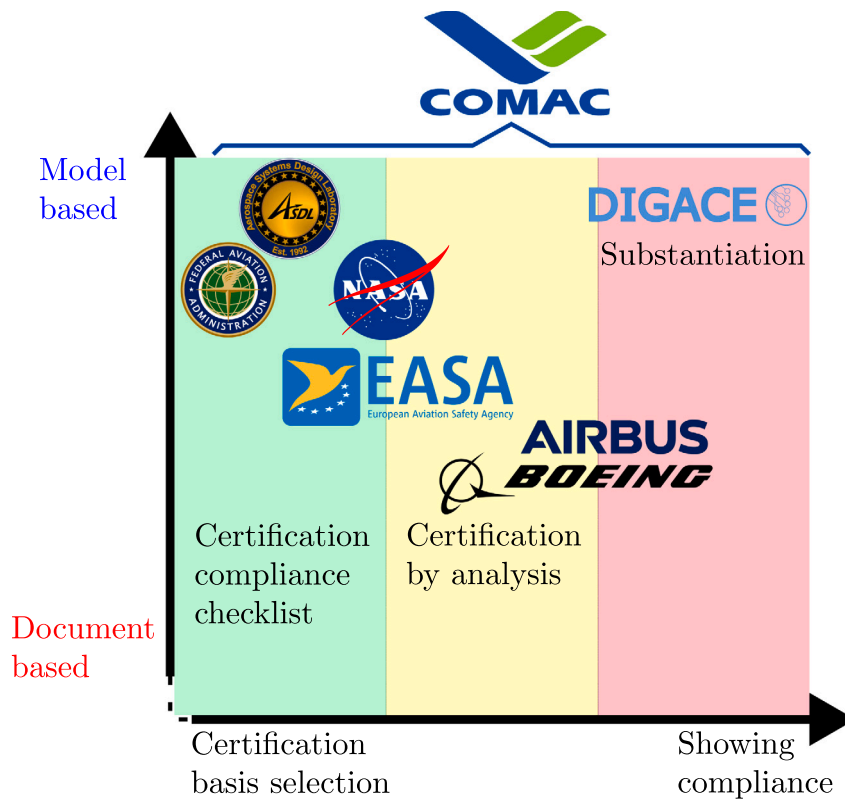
COMAC

Model based

Aerospace Systems Design Laboratory
ASDL
Est. 1992

FEDERAL AVIATION ADMINISTRATION

NASA

DIGACE

Substantiation

EASA
European Aviation Safety Agency

AIRBUS

BOEING

Certification compliance checklist

Certification by analysis

Document based

Certification basis selection

Showing compliance